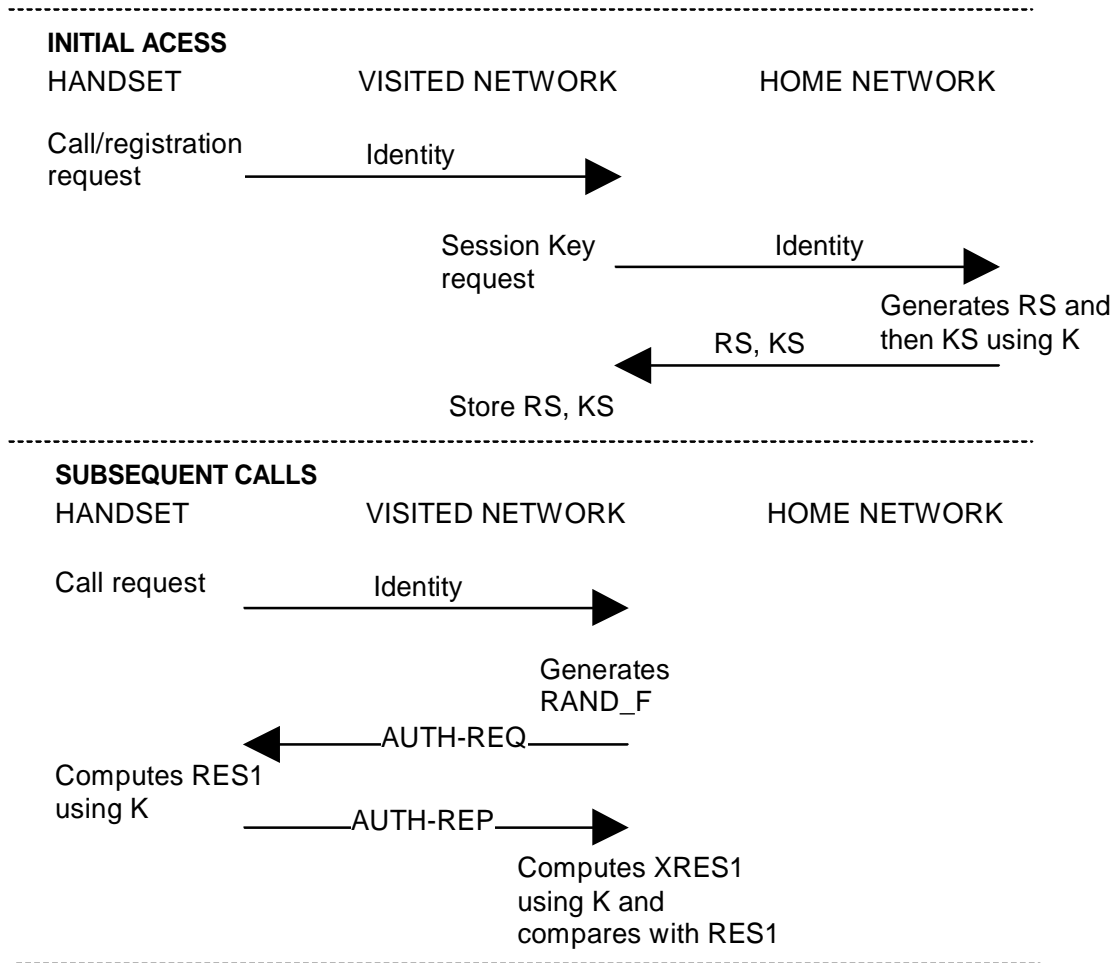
INITIAL ACESS

HANDSET

VISITED NETWORK

HOME NETWORK

Call/registration request

Identity

Session Key request

Identity

Generates RS and then KS using K

RS, KS

Store RS, KS

SUBSEQUENT CALLS

HANDSET

VISITED NETWORK

HOME NETWORK

Call request

Identity

Generates RAND_F

AUTH-REQ

Computes RES1 using K

AUTH-REP

Computes XRES1 using K and compares with RES1